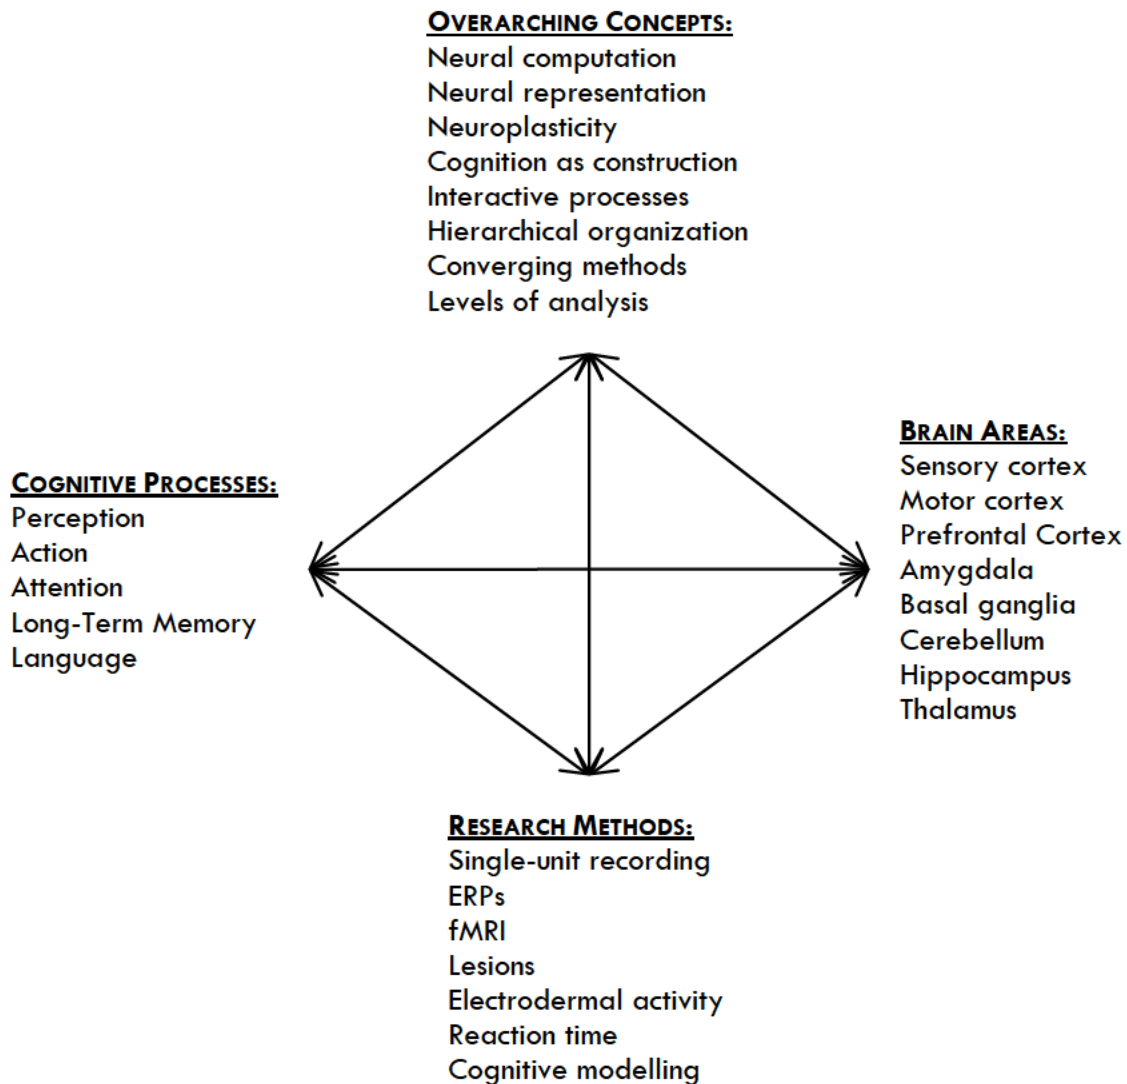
OVERARCHING CONCEPTS:
Neural computation
Neural representation
Neuroplasticity
Cognition as construction
Interactive processes
Hierarchical organization
Converging methods
Levels of analysis

COGNITIVE PROCESSES:
Perception
Action
Attention
Long-Term Memory
Language

BRAIN AREAS:
Sensory cortex
Motor cortex
Prefrontal Cortex
Amygdala
Basal ganglia
Cerebellum
Hippocampus
Thalamus

RESEARCH METHODS:
Single-unit recording
ERPs
fMRI
Lesions
Electrodermal activity
Reaction time
Cognitive modelling